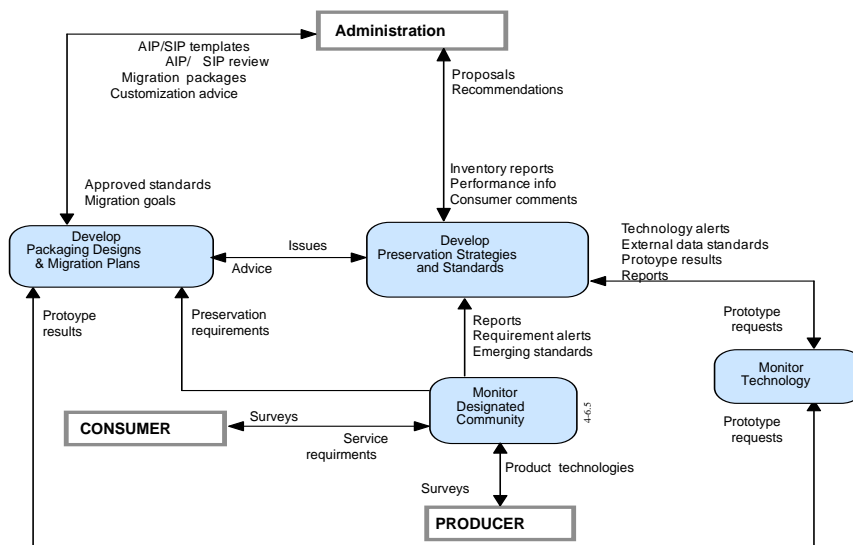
Administration

AIP/SIP templates
AIP/ SIP review
Migration packages
Customization advice

Proposals
Recommendations

Inventory reports
Performance info
Consumer comments

Approved standards
Migration goals

Develop
Packaging Designs
& Migration Plans

Issues

Advice

Develop
Preservation Strategies
and Standards

Technology alerts
External data standards
Protoype results
Reports

Protoype
results

Preservation
requirements

Reports
Requirement alerts
Emerging standards

Prototype
requests

Monitor
Technology

Monitor
Designated
Community

4-6.5

CONSUMER

Surveys

Service
requirments

Product technologies

Surveys

Prototype
requests

PRODUCER